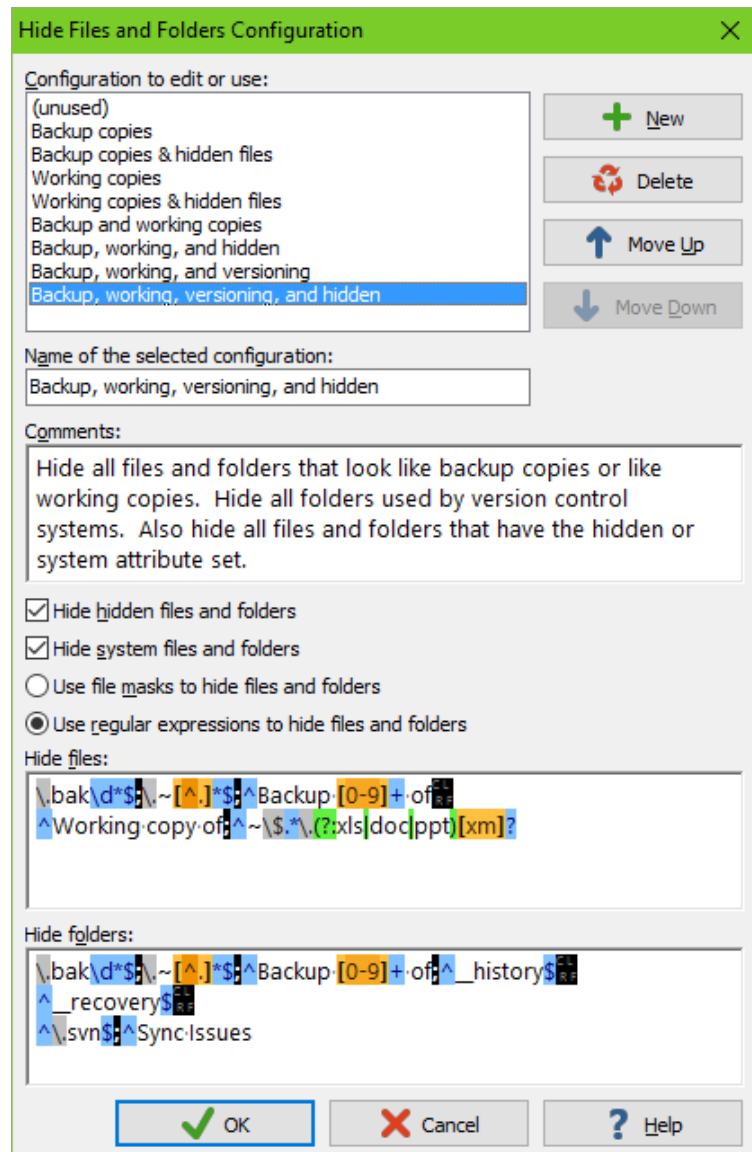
Hide Files and Folders Configuration

Configuration to edit or use:

(unused)
Backup copies
Backup copies & hidden files
Working copies
Working copies & hidden files
Backup and working copies
Backup, working, and hidden
Backup, working, and versioning
Backup, working, versioning, and hidden

New
Delete
Move Up
Move Down

Name of the selected configuration:

Backup, working, versioning, and hidden

Comments:

Hide all files and folders that look like backup copies or like working copies. Hide all folders used by version control systems. Also hide all files and folders that have the hidden or system attribute set.

Hide hidden files and folders
Hide system files and folders
Use file masks to hide files and folders
Use regular expressions to hide files and folders

Hide files:

\.bak\d*$|\.~[^.]*$|^Backup·[0-9]+·of
^Working·copy·of|^~\$.*\.(?:xls|doc|ppt)[xm]?

Hide folders:

\.bak\d*$|\.~[^.]*$|^Backup·[0-9]+·of|^__history$
^__recovery$
^\.svn$|^Sync·Issues

OK
Cancel
Help